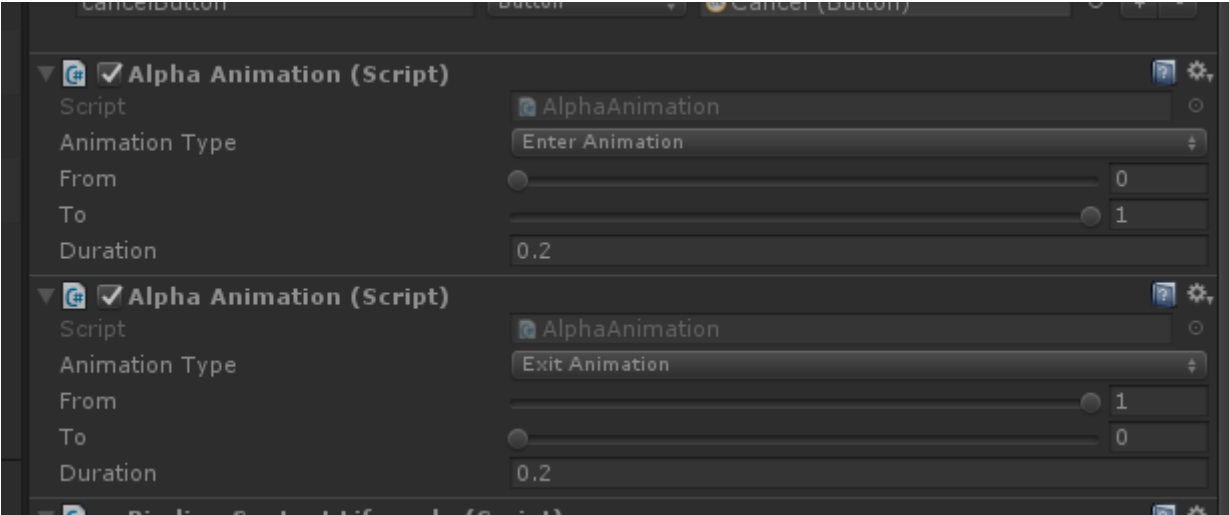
cancelButton | Button | Cancel (Button)

Alpha Animation (Script)
Script | AlphaAnimation
Animation Type | Enter Animation
From | 0
To | 1
Duration | 0.2

Alpha Animation (Script)
Script | AlphaAnimation
Animation Type | Exit Animation
From | 1
To | 0
Duration | 0.2

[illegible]